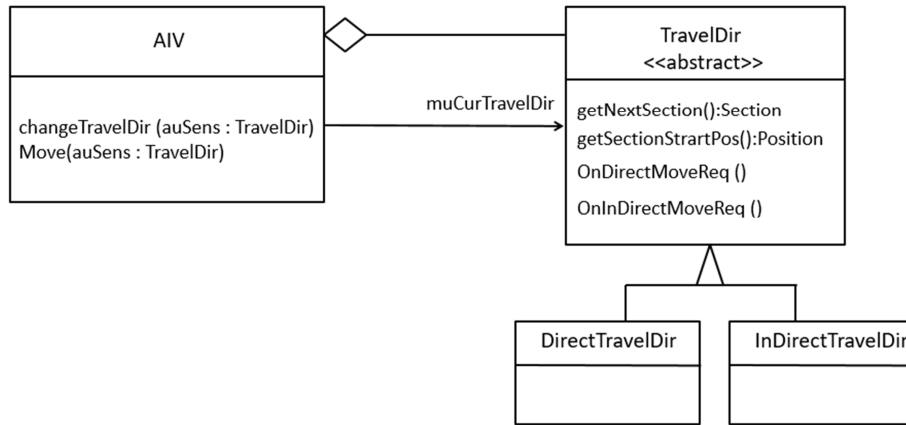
AIV

changeTravelDir (auSens : TravelDir)
Move(auSens : TravelDir)

muCurTravelDir

TravelDir
<<abstract>>

getNextSection():Section
getSectionStrartPos():Position
OnDirectMoveReq ()
OnInDirectMoveReq ()

DirectTravelDir

InDirectTravelDir